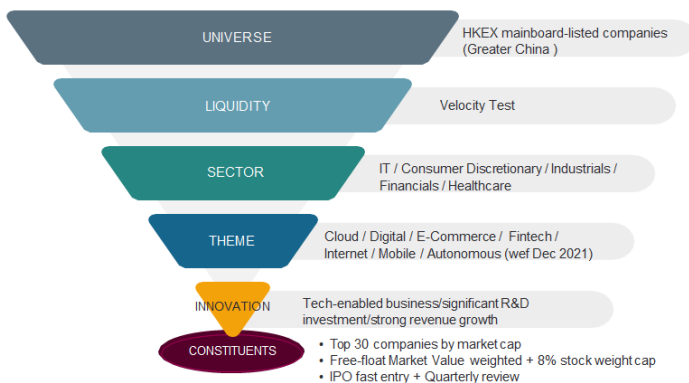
UNIVERSE
HKEX mainboard-listed companies (Greater China )

LIQUIDITY
Velocity Test

SECTOR
IT / Consumer Discretionary / Industrials / Financials / Healthcare

THEME
Cloud / Digital / E-Commerce / Fintech / Internet / Mobile / Autonomous (wef Dec 2021)

INNOVATION
Tech-enabled business/significant R&D investment/strong revenue growth

CONSTITUENTS
• Top 30 companies by market cap
• Free-float Market Value weighted + 8% stock weight cap
• IPO fast entry + Quarterly review